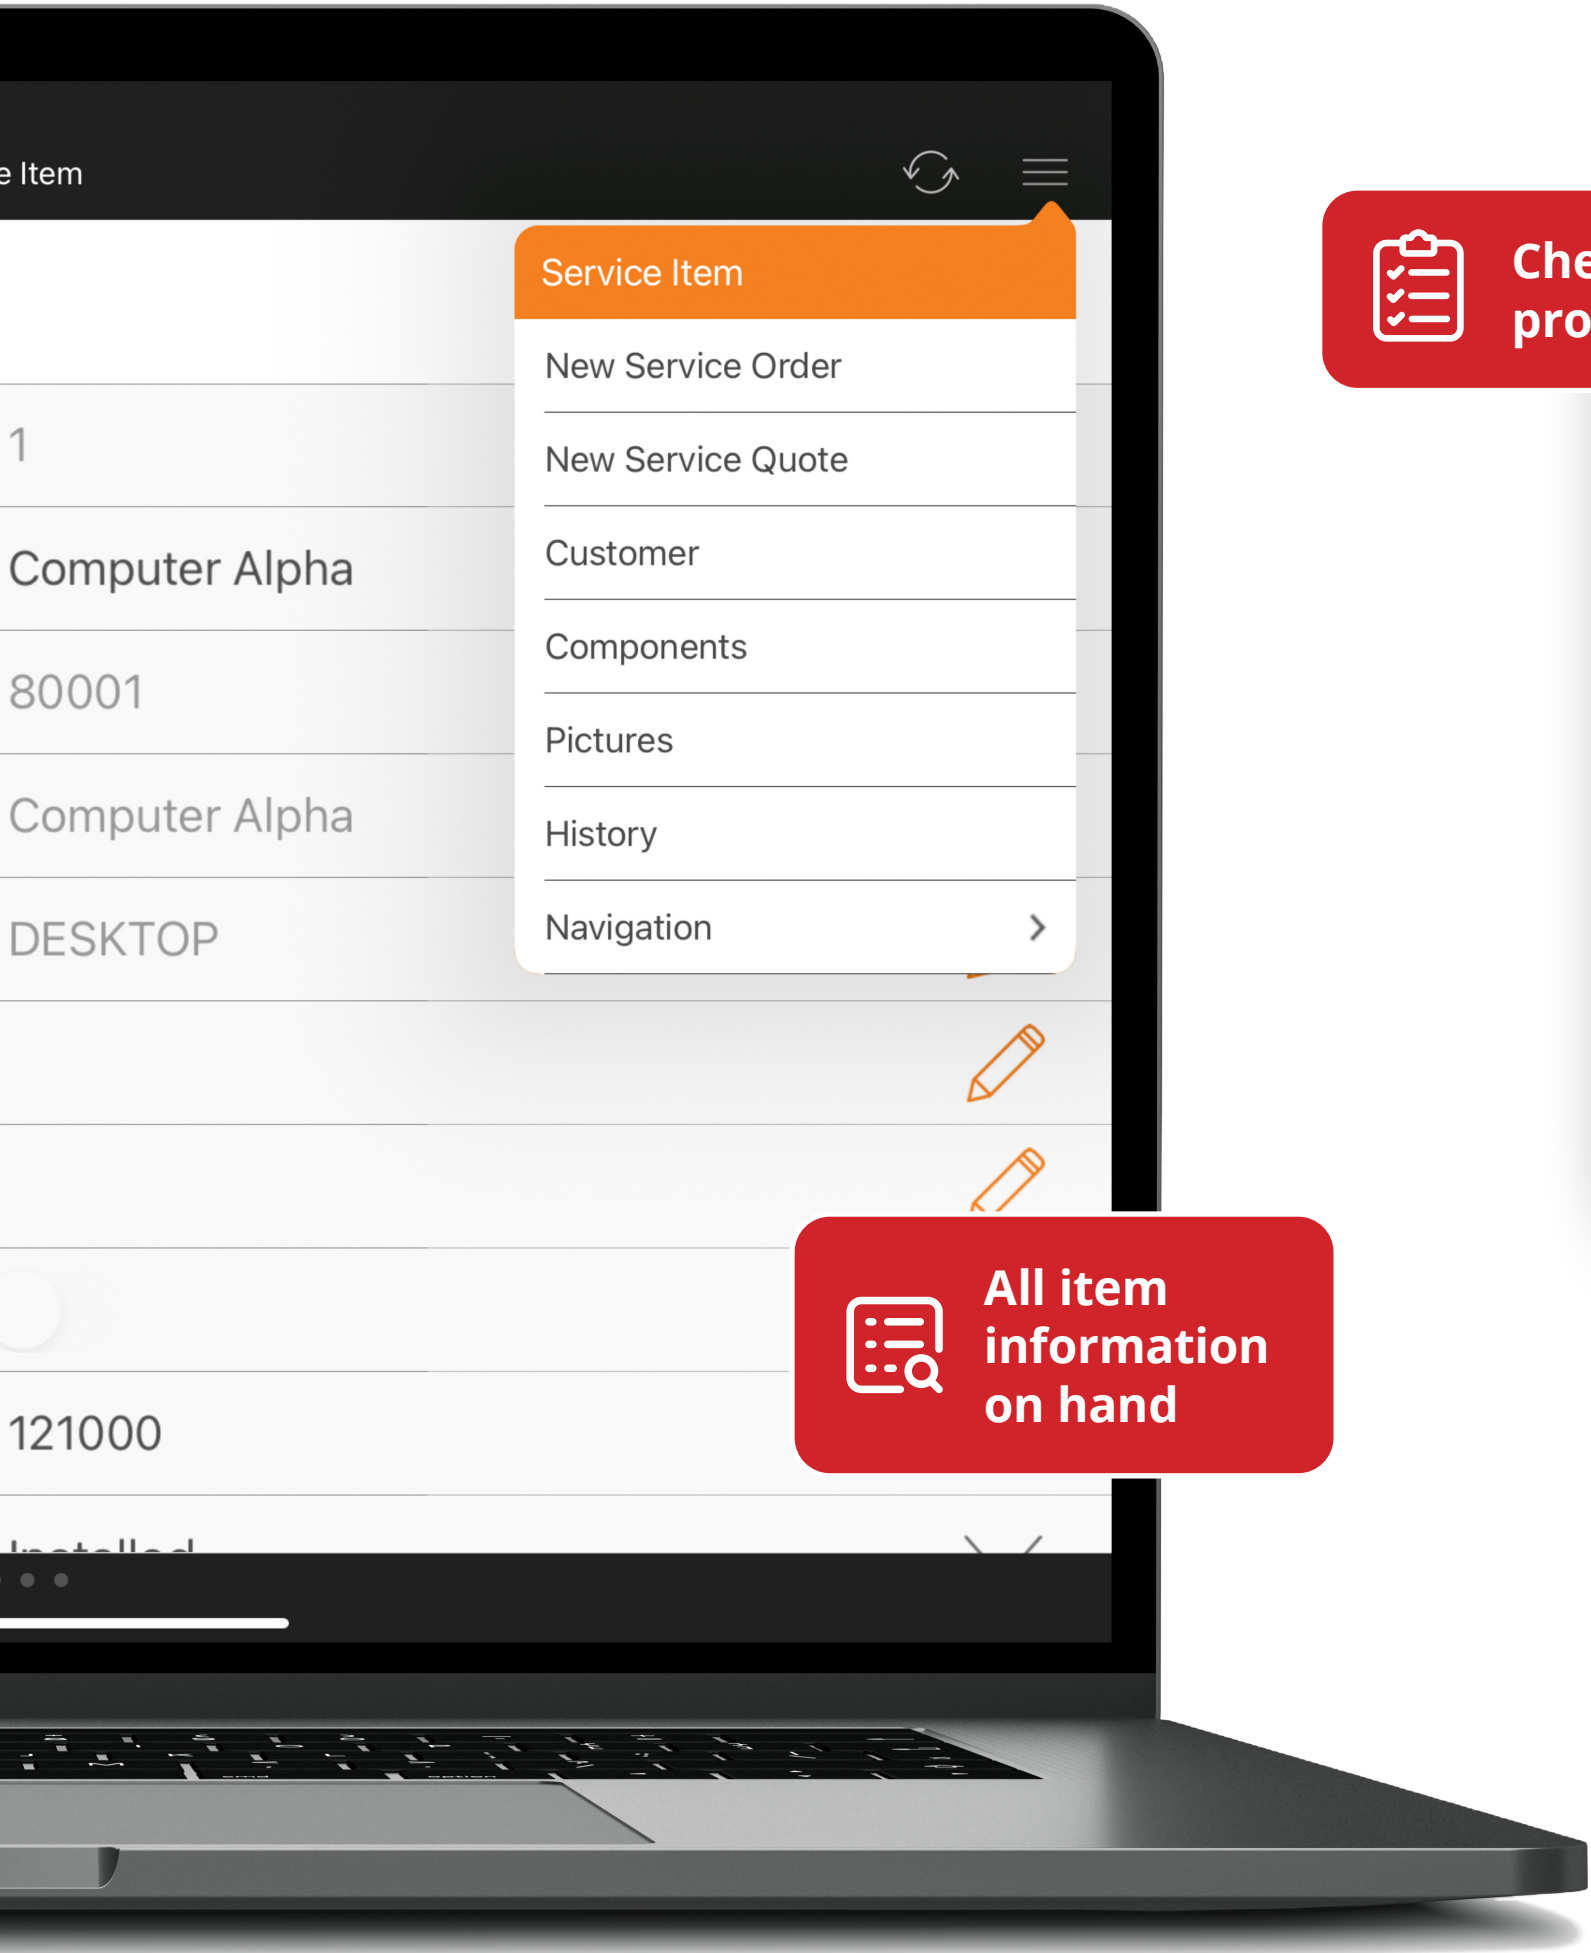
e Item

Service Item

New Service Order

New Service Quote

Customer

Components

Pictures

History

Navigation

1

Computer Alpha

80001

Computer Alpha

DESKTOP

121000

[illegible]

Che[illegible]
pro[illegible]

All item information on hand